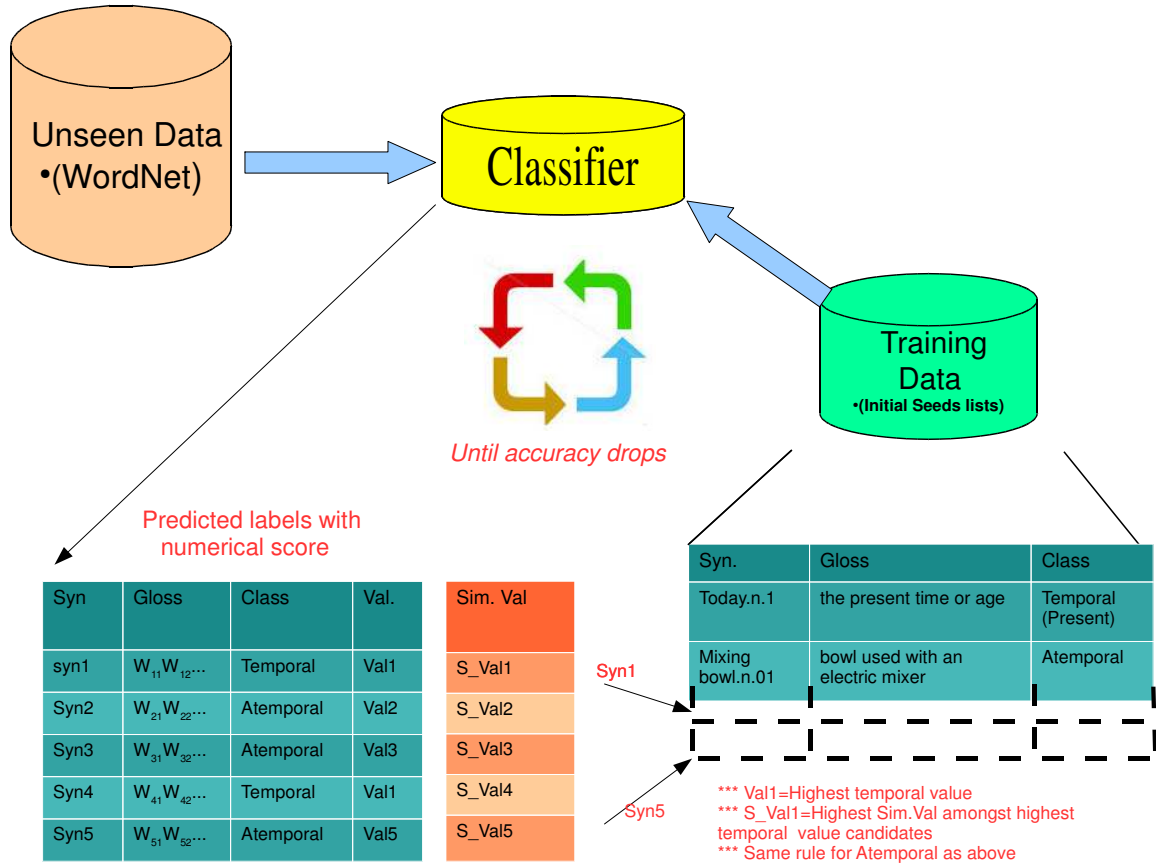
Unseen Data
•(WordNet)

Classifier

Training Data
•(Initial Seeds lists)

Until accuracy drops

Predicted labels with numerical score

| Syn | Gloss | Class | Val. |
|---|---|---|---|
| syn1 | $W_{11}W_{12}$... | Temporal | Val1 |
| Syn2 | $W_{21}W_{22}$... | Atemporal | Val2 |
| Syn3 | $W_{31}W_{32}$... | Atemporal | Val3 |
| Syn4 | $W_{41}W_{42}$... | Temporal | Val1 |
| Syn5 | $W_{51}W_{52}$... | Atemporal | Val5 |

| Sim. Val |
|---|
| S_Val1 |
| S_Val2 |
| S_Val3 |
| S_Val4 |
| S_Val5 |

| Syn. | Gloss | Class |
|---|---|---|
| Today.n.1 | the present time or age | Temporal (Present) |
| Mixing bowl.n.01 | bowl used with an electric mixer | Atemporal |

Syn1

Syn5

*** Val1=Highest temporal value
*** S_Val1=Highest Sim.Val amongst highest temporal value candidates
*** Same rule for Atemporal as above